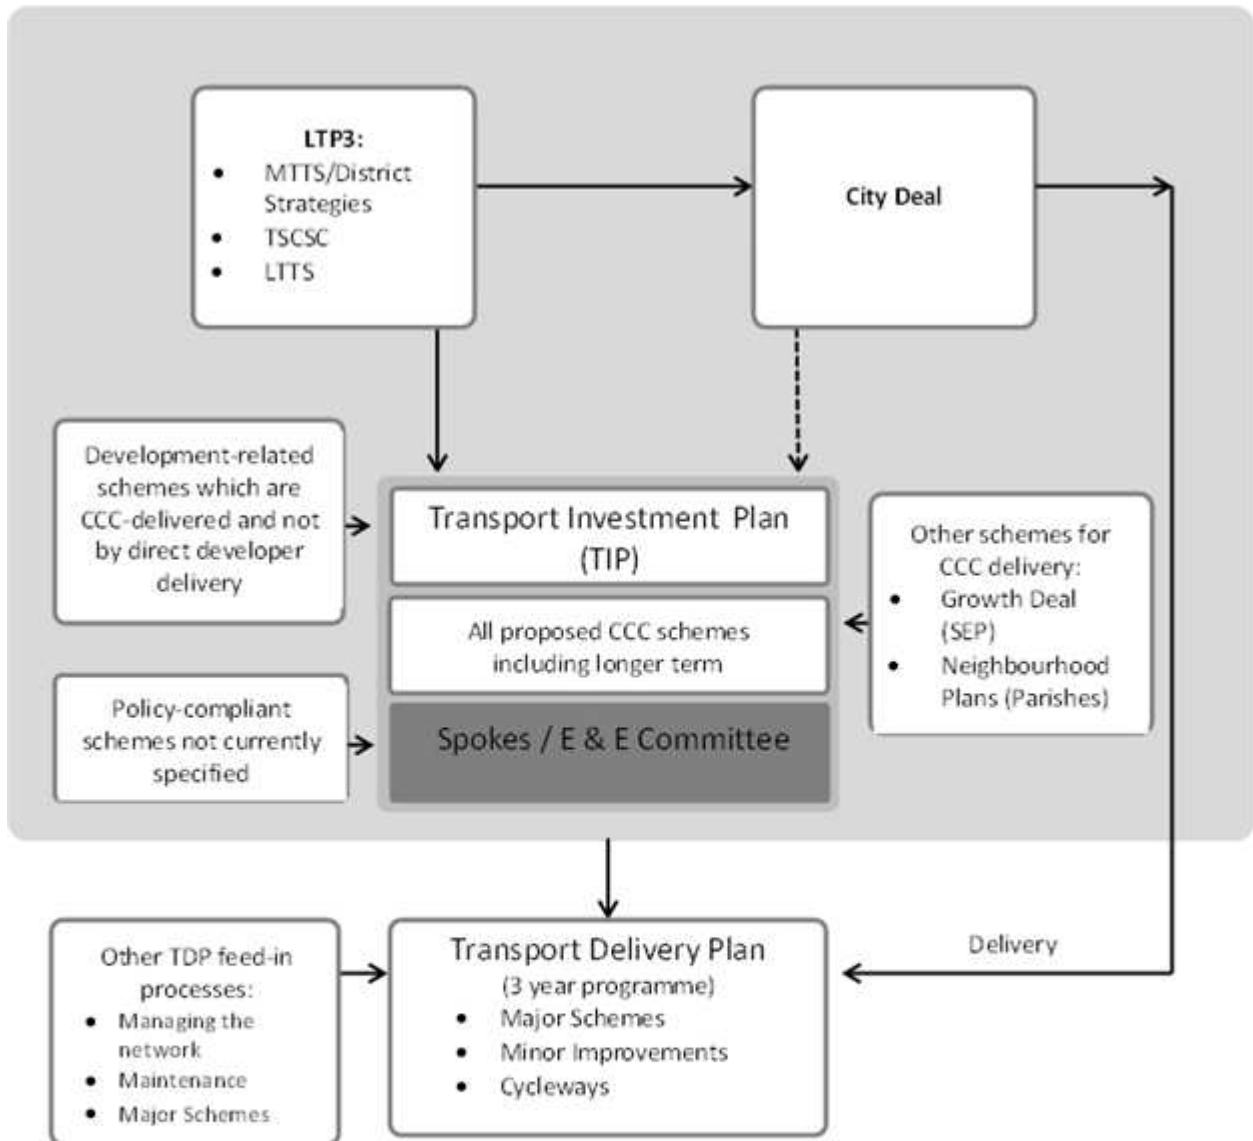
LTP3:
- MTTS/District Strategies
- TSCSC
- LTTS

City Deal

Development-related schemes which are CCC-delivered and not by direct developer delivery

Transport Investment Plan (TIP)

All proposed CCC schemes including longer term

Spokes / E & E Committee

Other schemes for CCC delivery:
- Growth Deal (SEP)
- Neighbourhood Plans (Parishes)

Policy-compliant schemes not currently specified

Other TDP feed-in processes:
- Managing the network
- Maintenance
- Major Schemes

Transport Delivery Plan
(3 year programme)
- Major Schemes
- Minor Improvements
- Cycleways

Delivery